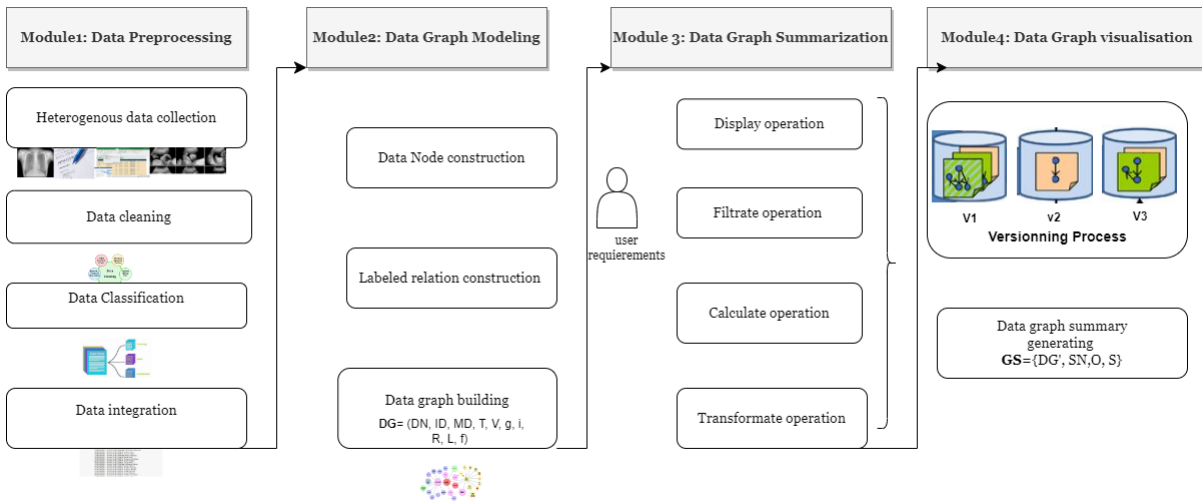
Module1: Data Preprocessing

Heterogenous data collection

Data cleaning

Data Classification

Data integration

Module2: Data Graph Modeling

Data Node construction

Labeled relation construction

Data graph building
DG= (DN, ID, MD, T, V, g, i, R, L, f)

Module 3: Data Graph Summarization

user requierements

Display operation

Filtrate operation

Calculate operation

Transformate operation

Module4: Data Graph visualisation

V1 v2 V3
Versionning Process

Data graph summary generating
GS={DG', SN,O, S}